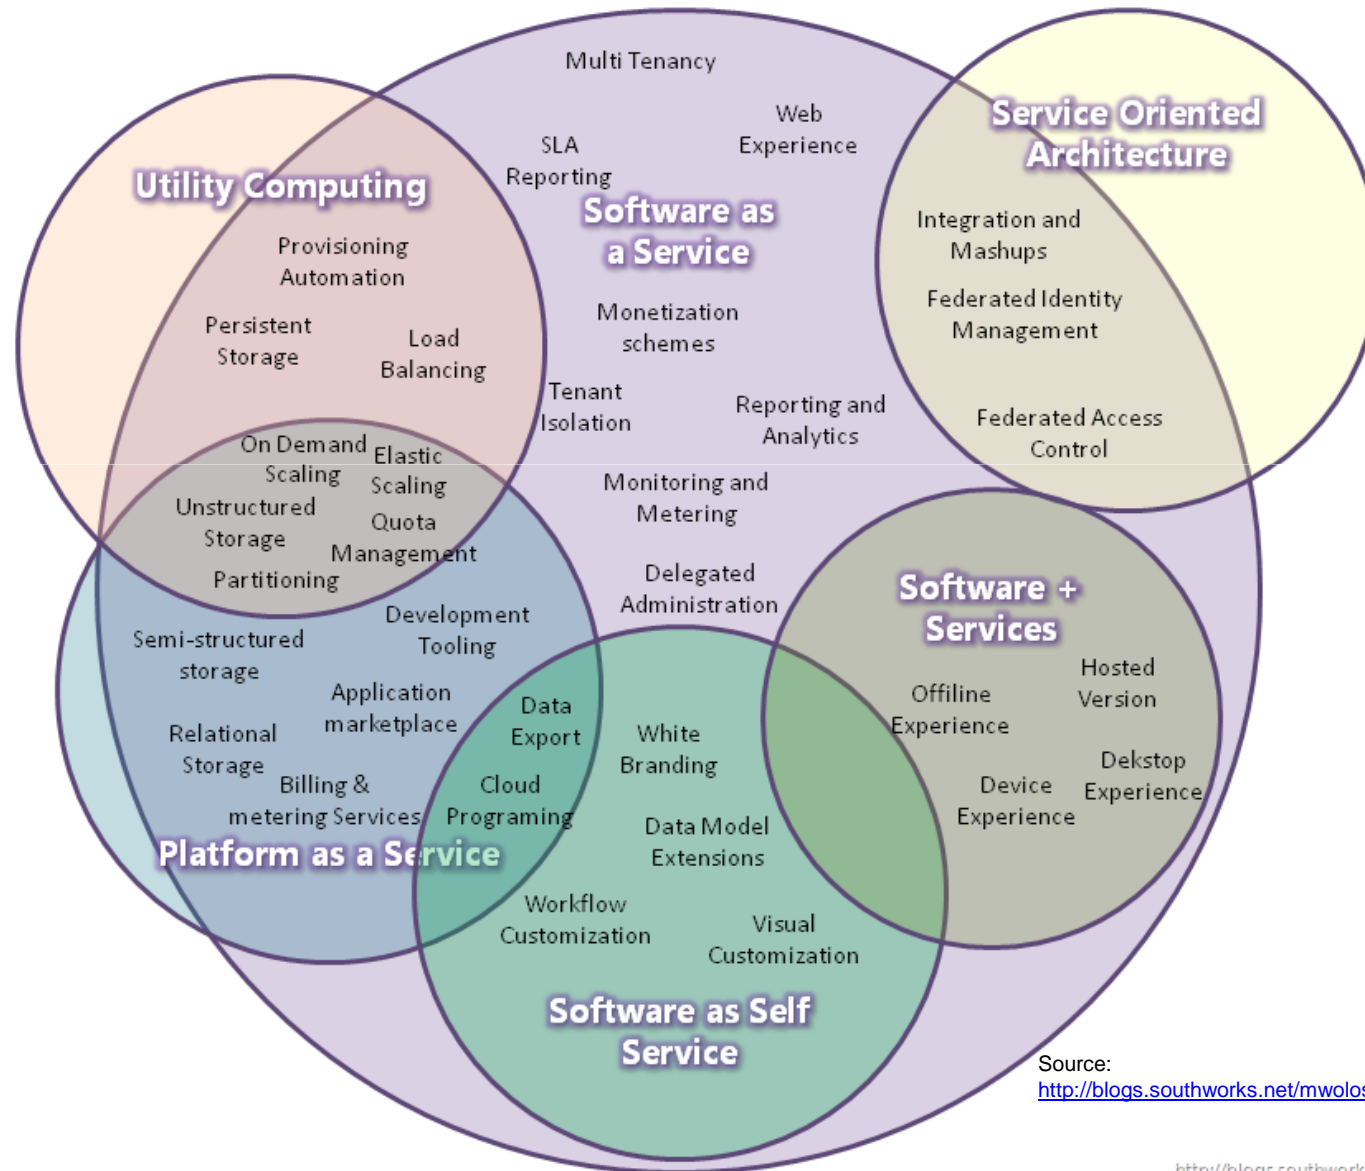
Multi Tenancy

Web Experience

SLA Reporting

Software as a Service

Service Oriented Architecture

Utility Computing

Provisioning Automation

Persistent Storage

Load Balancing

Monetization schemes

Integration and Mashups

Federated Identity Management

Tenant Isolation

Reporting and Analytics

Federated Access Control

On Demand Scaling

Elastic Scaling

Unstructured Storage

Quota Management

Partitioning

Monitoring and Metering

Delegated Administration

Software + Services

Semi-structured storage

Development Tooling

Application marketplace

Hosted Version

Offline Experience

Data Export

White Branding

Relational Storage

Billing & metering Services

Cloud Programing

Dekstop Experience

Device Experience

Data Model Extensions

Platform as a Service

Workflow Customization

Visual Customization

Software as Self Service

Source:
http://blogs.southworks.net/mwolos

http://blogs.southwork